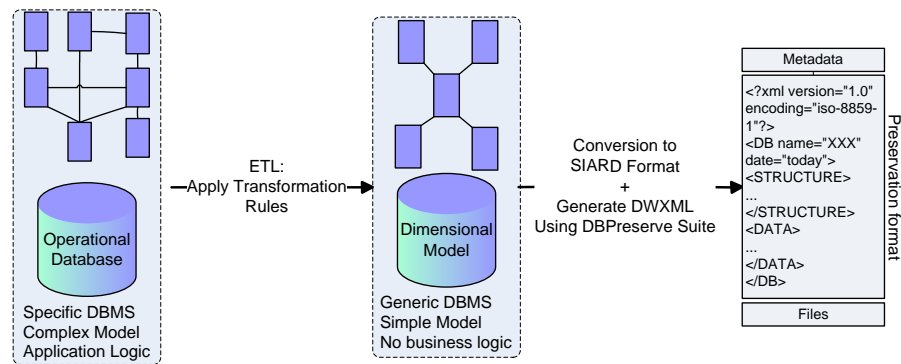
Operational Database

Specific DBMS
Complex Model
Application Logic

ETL:
Apply Transformation Rules

Dimensional Model

Generic DBMS
Simple Model
No business logic

Conversion to SIARD Format
+
Generate DWXML Using DBPreserve Suite

Metadata

<?xml version="1.0" encoding="iso-8859-1"?>
<DB name="XXX" date="today">
<STRUCTURE>
...
</STRUCTURE>
<DATA>
...
</DATA>
</DB>

Files

Preservation format